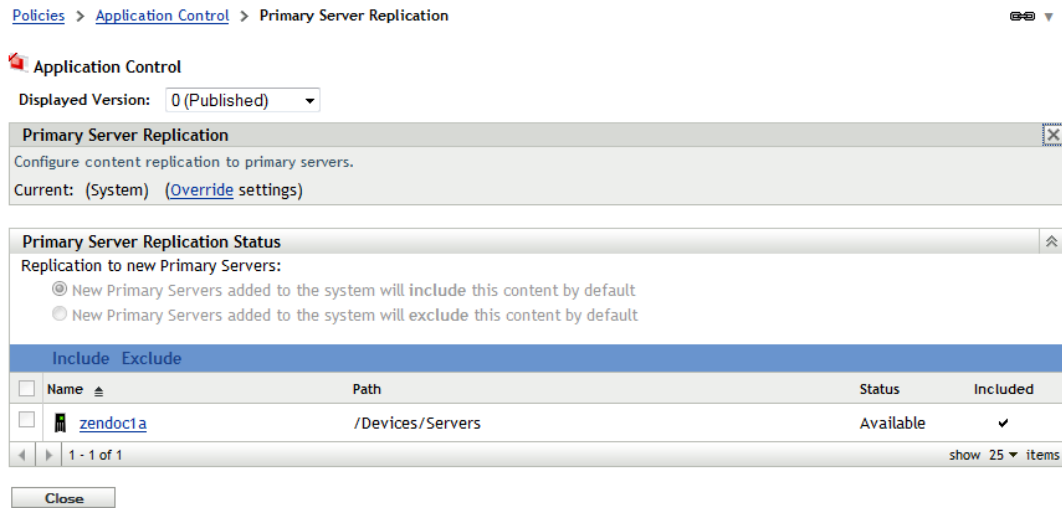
Policies > Application Control > Primary Server Replication

Application Control

Displayed Version: 0 (Published)

Primary Server Replication

Configure content replication to primary servers.

Current: (System) (Override settings)

Primary Server Replication Status

Replication to new Primary Servers:

New Primary Servers added to the system will include this content by default

New Primary Servers added to the system will exclude this content by default

Include Exclude

| Name | Path | Status | Included |
|---|---|---|---|
| zendoc1a | /Devices/Servers | Available | ✔ |

1 - 1 of 1

show 25 items

Close